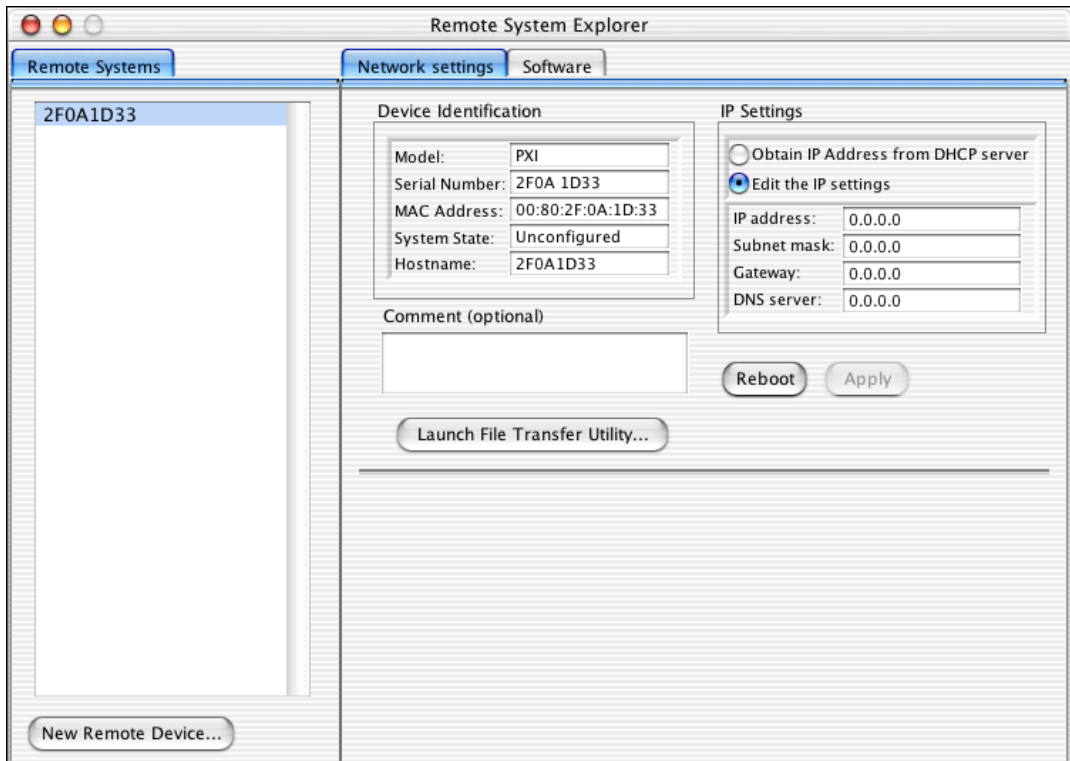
Remote System Explorer

Remote Systems

2F0A1D33

New Remote Device...

Network settings | Software

Device Identification

Model: PXI
Serial Number: 2F0A 1D33
MAC Address: 00:80:2F:0A:1D:33
System State: Unconfigured
Hostname: 2F0A1D33

Comment (optional)

IP Settings

Obtain IP Address from DHCP server
Edit the IP settings

IP address: 0.0.0.0
Subnet mask: 0.0.0.0
Gateway: 0.0.0.0
DNS server: 0.0.0.0

Reboot Apply

Launch File Transfer Utility...